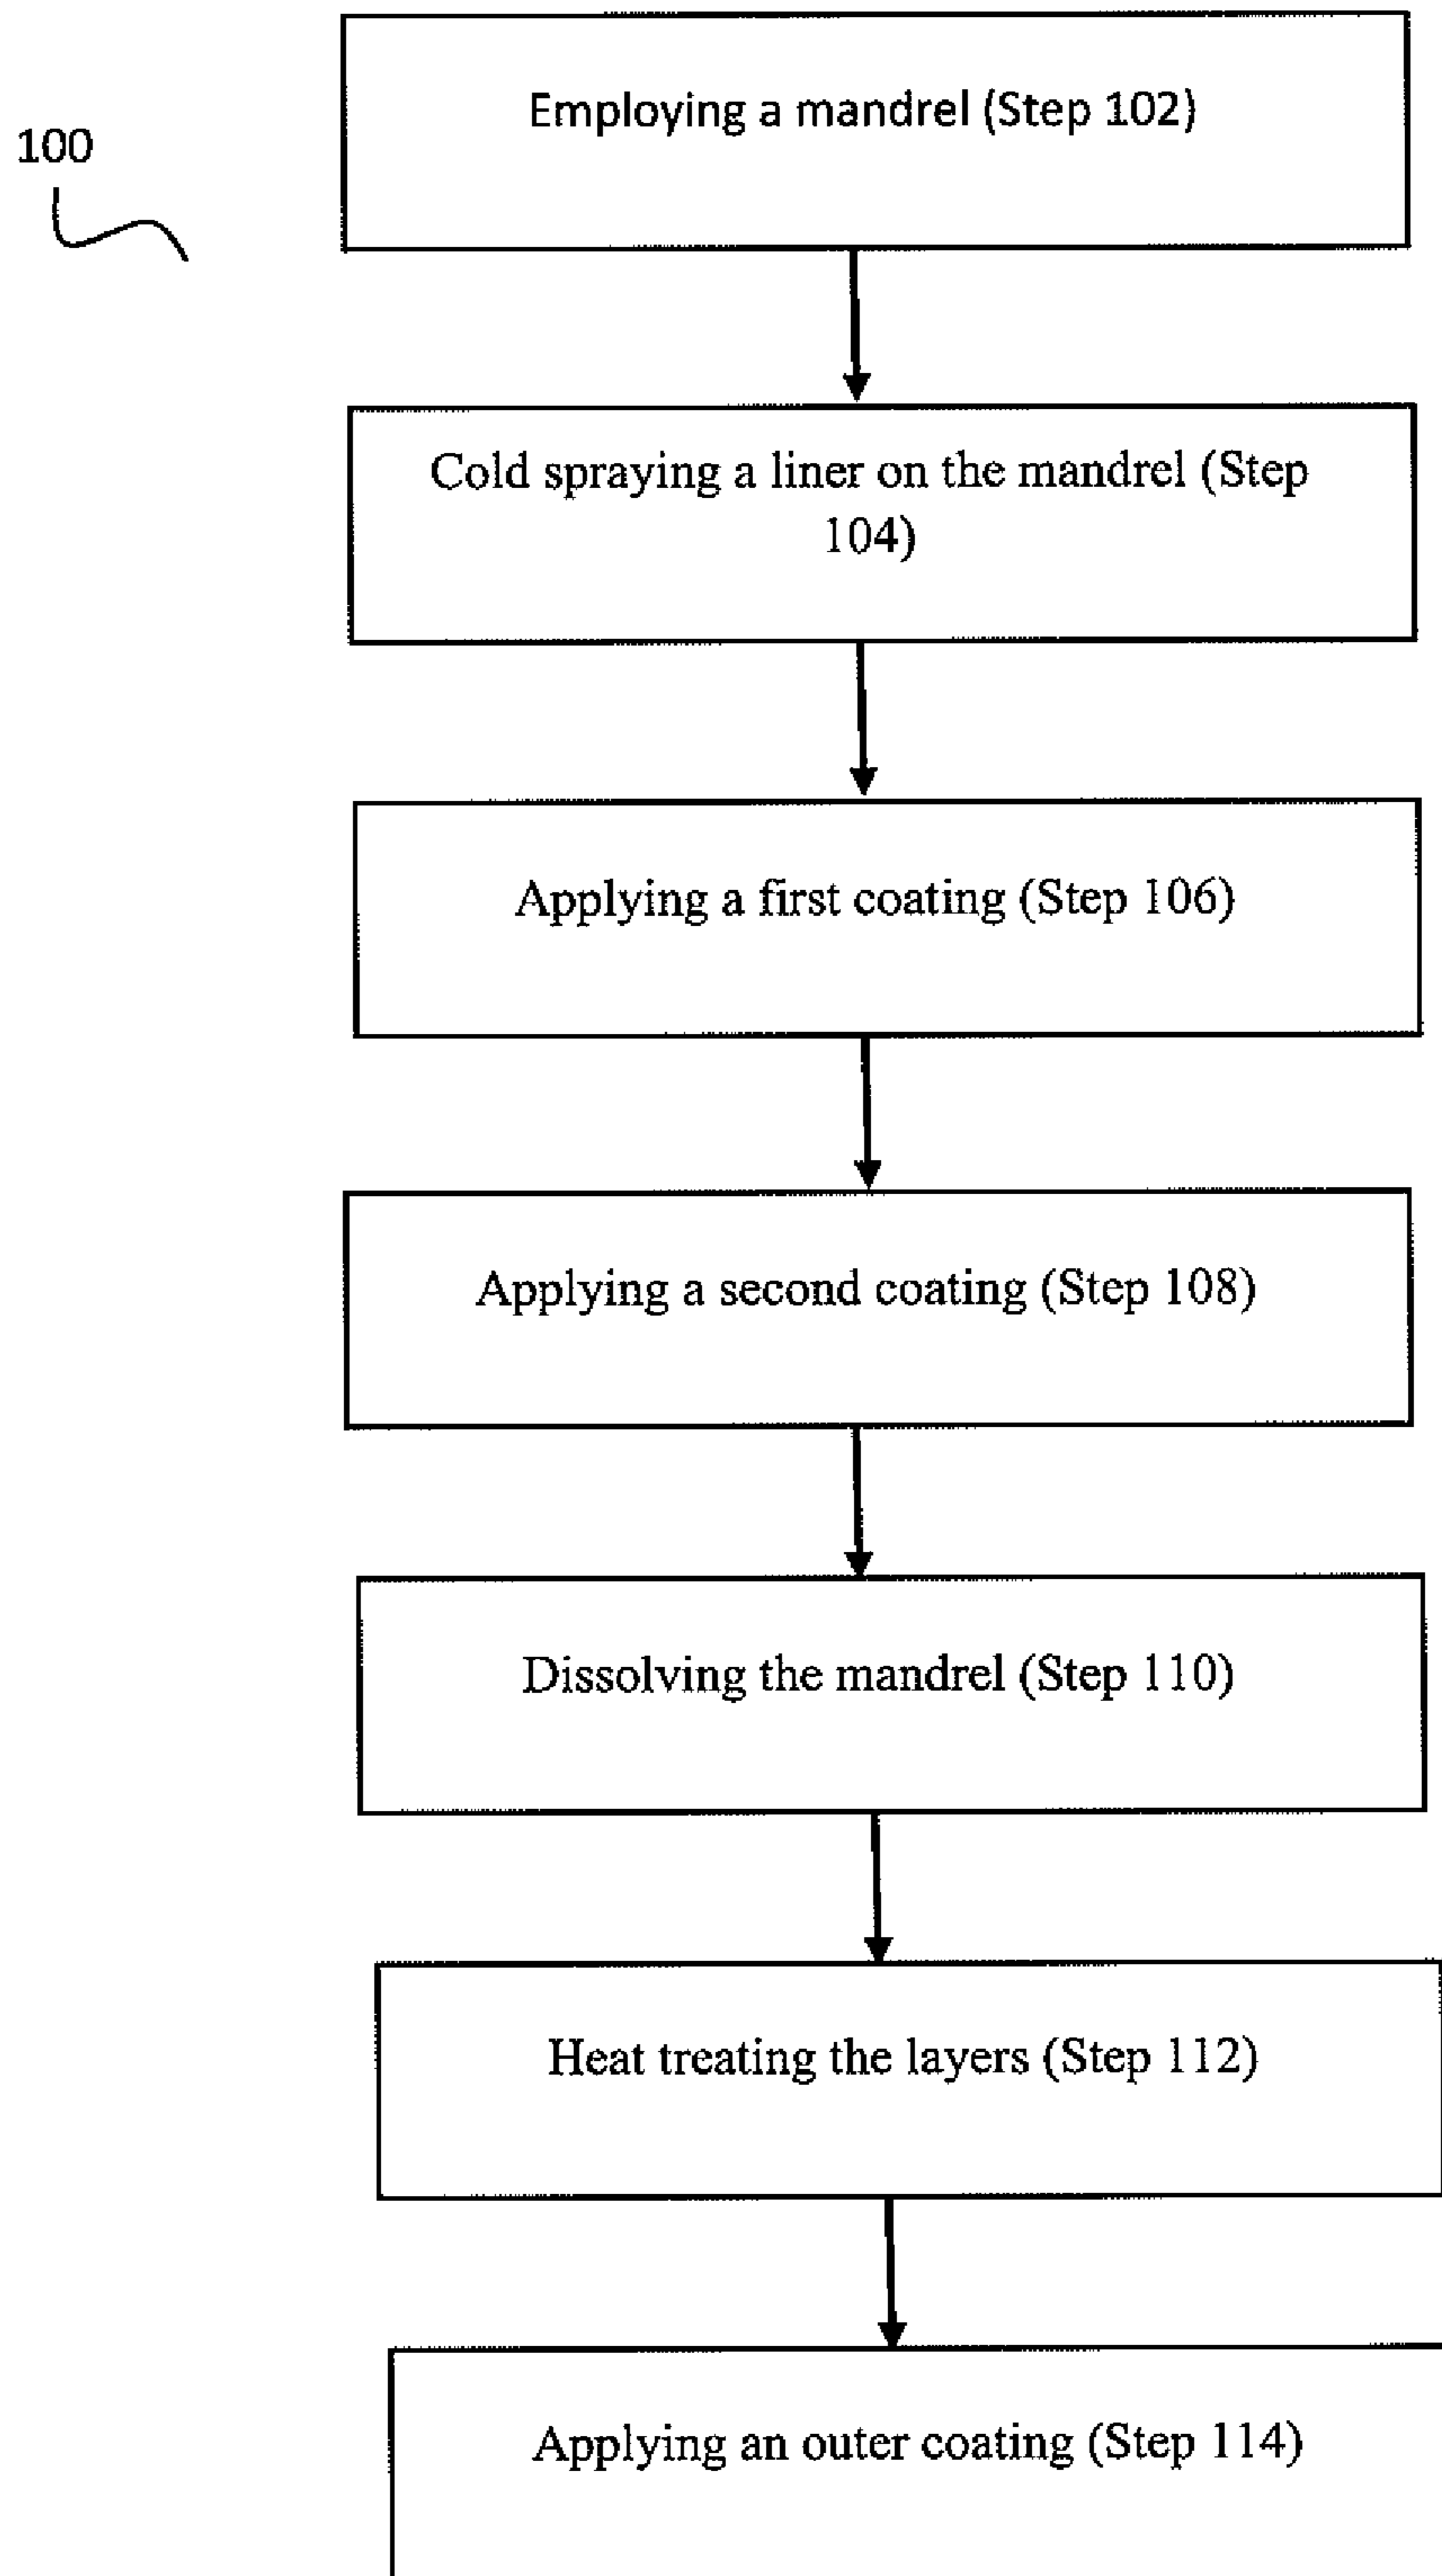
100

Employing a mandrel (Step 102)

Cold spraying a liner on the mandrel (Step 104)

Applying a first coating (Step 106)

Applying a second coating (Step 108)

Dissolving the mandrel (Step 110)

Heat treating the layers (Step 112)

Applying an outer coating (Step 114)